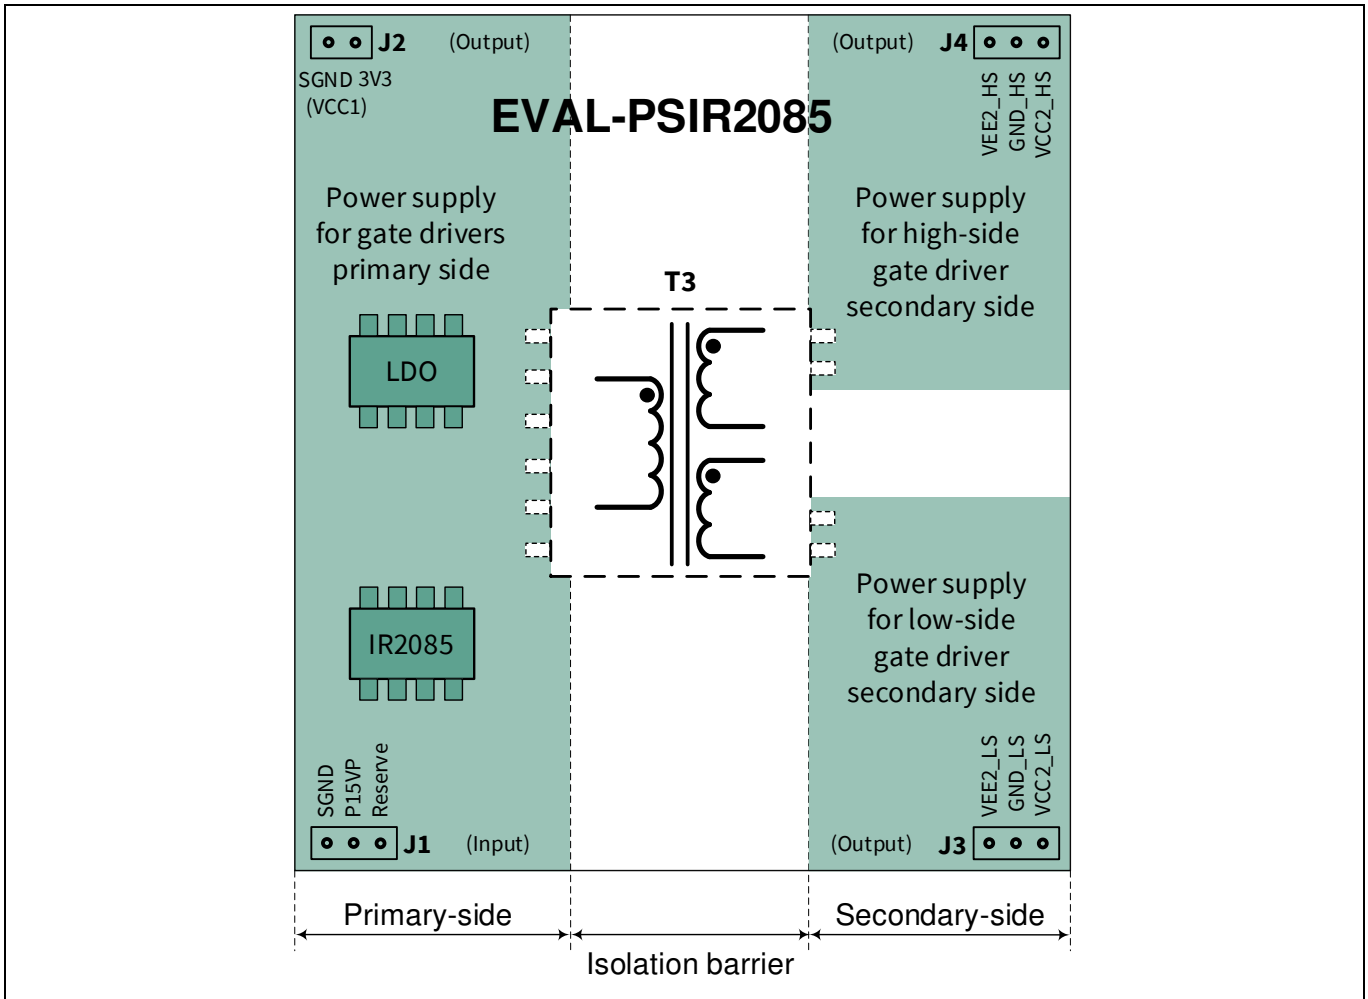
J2 (Output)
SGND 3V3
(VCC1)

EVAL-PSIR2085

(Output) J4
VEE2_HS GND_HS VCC2_HS

Power supply for gate drivers primary side

Power supply for high-side gate driver secondary side

T3

LDO

IR2085

Power supply for low-side gate driver secondary side

SGND P15VP Reserve
J1 (Input)

VEE2_LS GND_LS VCC2_LS
(Output) J3

Primary-side

Secondary-side

Isolation barrier